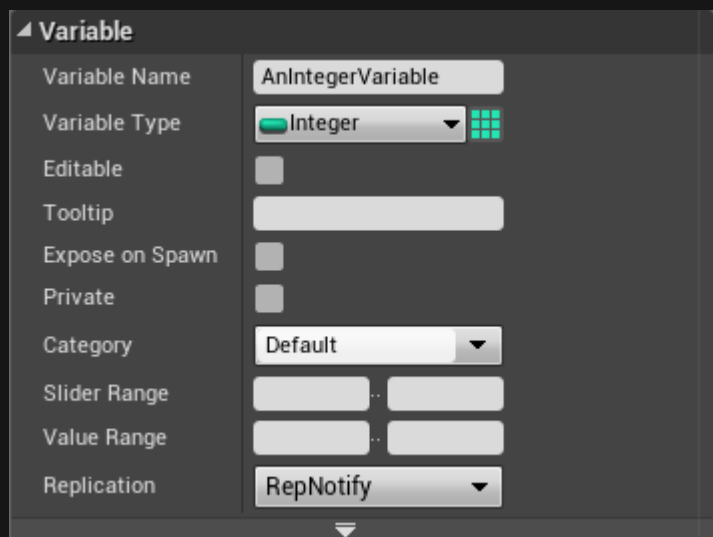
Variable

| | |
|---|---|
| Variable Name | AnIntegerVariable |
| Variable Type | Integer |
| Editable | |
| Tooltip | |
| Expose on Spawn | |
| Private | |
| Category | Default |
| Slider Range | .. |
| Value Range | .. |
| Replication | RepNotify |